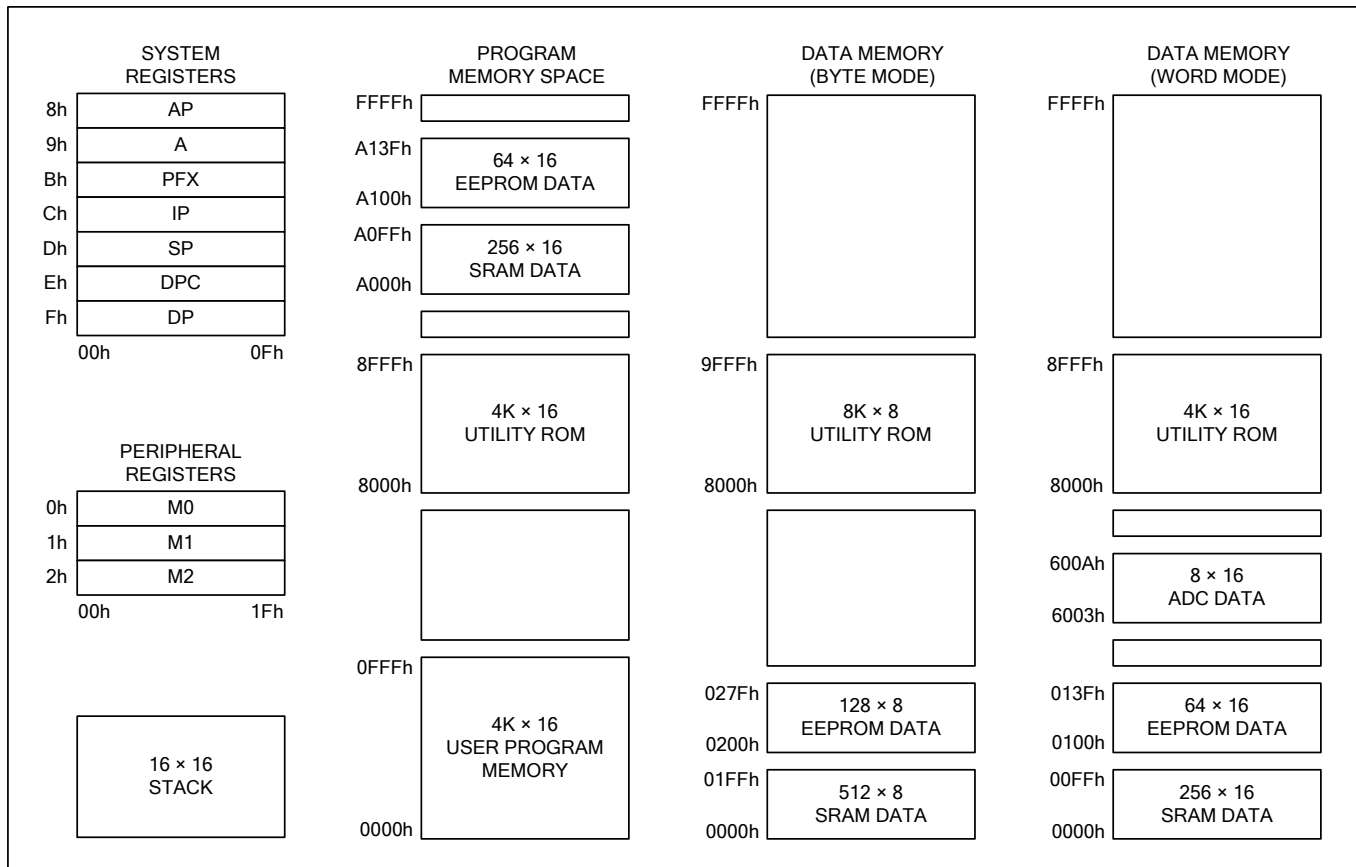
SYSTEM REGISTERS

| 8h | AP |
|---|---|
| 9h | A |
| Bh | PFX |
| Ch | IP |
| Dh | SP |
| Eh | DPC |
| Fh | DP |

00h 0Fh

PERIPHERAL REGISTERS

| 0h | M0 |
|---|---|
| 1h | M1 |
| 2h | M2 |

00h 1Fh

16 × 16
STACK

PROGRAM MEMORY SPACE

FFFFh

A13Fh
64 × 16
EEPROM DATA
A100h

A0FFh
256 × 16
SRAM DATA
A000h

8FFFh
4K × 16
UTILITY ROM
8000h

0FFFh
4K × 16
USER PROGRAM MEMORY
0000h

DATA MEMORY (BYTE MODE)

FFFFh

9FFFh
8K × 8
UTILITY ROM
8000h

027Fh
128 × 8
EEPROM DATA
0200h

01FFh
512 × 8
SRAM DATA
0000h

DATA MEMORY (WORD MODE)

FFFFh

8FFFh
4K × 16
UTILITY ROM
8000h

600Ah
8 × 16
ADC DATA
6003h

013Fh
64 × 16
EEPROM DATA
0100h

00FFh
256 × 16
SRAM DATA
0000h